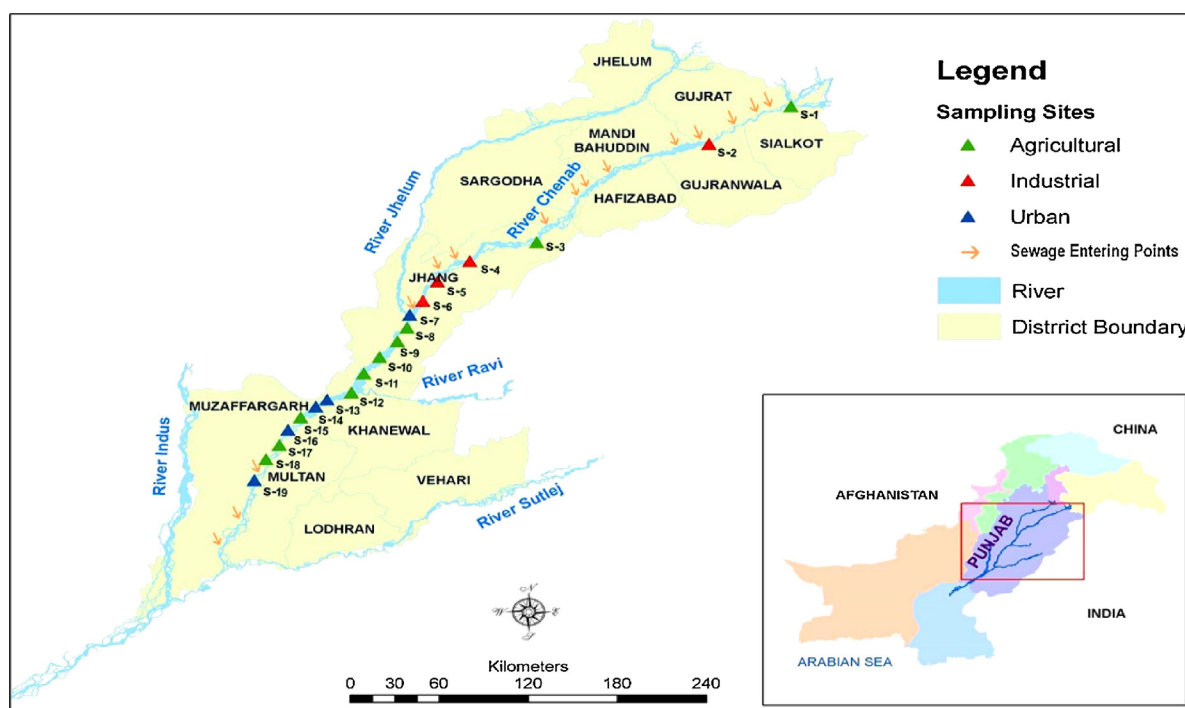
Legend

Sampling Sites

Agricultural

Industrial

Urban

Sewage Entering Points

River

Distrrict Boundary

JHELUM

GUJRAT

S-1

MANDI BAHUDDIN

S-2

SIALKOT

SARGODHA

River Chenab

HAFIZABAD

GUJRANWALA

River Jhelum

S-3

S-4

JHANG

S-5

S-6

S-7

S-8

S-9

S-10

S-11

River Ravi

S-12

S-13

MUZAFFARGARH

S-14

S-15

KHANEWAL

S-16

S-17

S-18

River Indus

MULTAN

S-19

VEHARI

LODHRAN

River Sutlej

N

W

E

S

Kilometers

0 30 60 120 180 240

CHINA

AFGHANISTAN

PUNJAB

INDIA

ARABIAN SEA